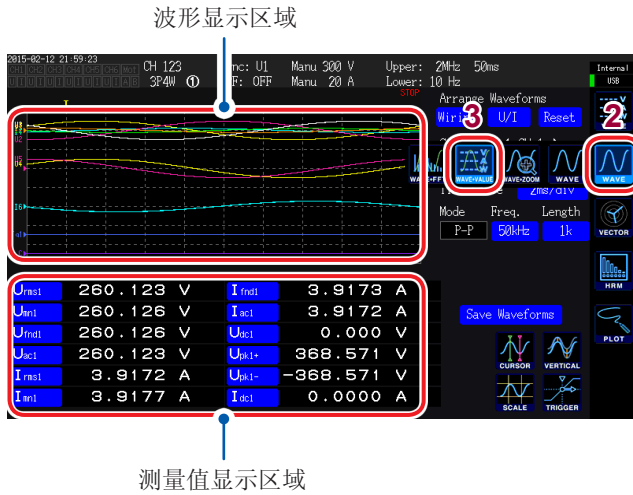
波形显示区域

2015-02-12 21:59:23
CH 123
3P4W ①
nc: U1
F: OFF
Manu 300 V
Manu 20 A
Upper: 2MHz 50ms
Lower: 10 Hz
Internal
USB
STOP
Arrange Waveforms
Wirin
U/I
Reset
3
2
WAVE+FFT
WAVE+VALUE
WAVE+ZOOM
WAVE
WAVE
2ms/div
Mode
Freq.
Length
P-P
50kHz
1k
VECTOR
HRM
PLOT
U1
U2
U3
I3
Save Waveforms
CURSOR
VERTICAL
SCALE
TRIGGER

| | | | |
|---|---|---|---|
| Urms1 | 260.123 V | Ifnd1 | 3.9173 A |
| Umn1 | 260.126 V | Iac1 | 3.9172 A |
| Ufnd1 | 260.126 V | Udc1 | 0.000 V |
| Uac1 | 260.123 V | Upk1+ | 368.571 V |
| Irms1 | 3.9172 A | Upk1- | -368.571 V |
| Imn1 | 3.9177 A | Idc1 | 0.0000 A |

测量值显示区域